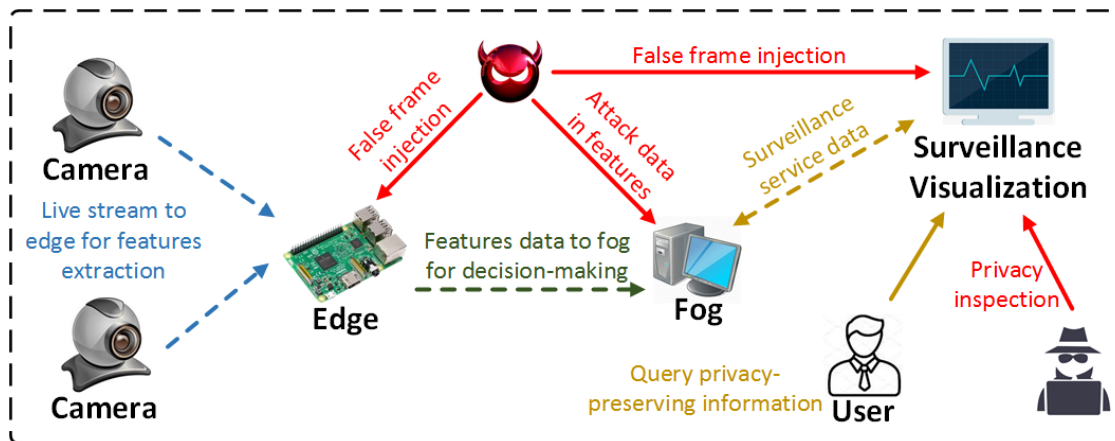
False frame injection

False frame injection

Attack data in features

Surveillance service data

Surveillance Visualization

Camera

Live stream to edge for features extraction

Features data to fog for decision-making

Edge

Fog

Privacy inspection

Camera

Query privacy-preserving information

User